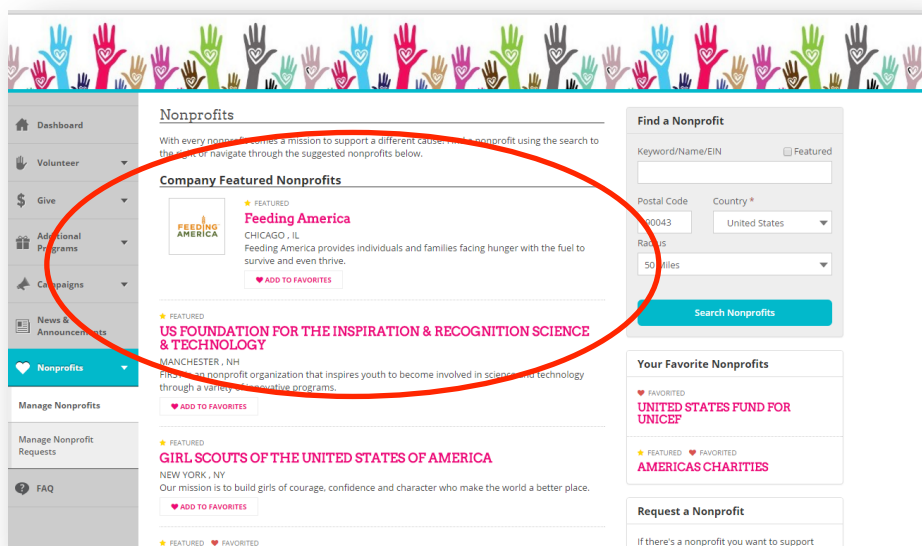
Dashboard

Volunteer

Give

Additional Programs

Campaigns

News & Announcements

Nonprofits

Manage Nonprofits

Manage Nonprofit Requests

FAQ

Nonprofits

With every nonprofit comes a mission to support a different cause. Find a nonprofit using the search to the right or navigate through the suggested nonprofits below.

Company Featured Nonprofits

FEEDING AMERICA

★ FEATURED

Feeding America

CHICAGO , IL

Feeding America provides individuals and families facing hunger with the fuel to survive and even thrive.

♥ ADD TO FAVORITES

★ FEATURED

US FOUNDATION FOR THE INSPIRATION & RECOGNITION SCIENCE & TECHNOLOGY

MANCHESTER , NH

FIRST is an nonprofit organization that inspires youth to become involved in science and technology through a variety of innovative programs.

♥ ADD TO FAVORITES

★ FEATURED

GIRL SCOUTS OF THE UNITED STATES OF AMERICA

NEW YORK , NY

Our mission is to build girls of courage, confidence and character who make the world a better place.

♥ ADD TO FAVORITES

★ FEATURED ♥ FAVORITED

Find a Nonprofit

Keyword/Name/EIN

Featured

Postal Code

Country *

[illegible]00043

United States

Radius

50 Miles

Search Nonprofits

Your Favorite Nonprofits

♥ FAVORITED

UNITED STATES FUND FOR UNICEF

★ FEATURED ♥ FAVORITED

AMERICAS CHARITIES

Request a Nonprofit

If there's a nonprofit you want to support